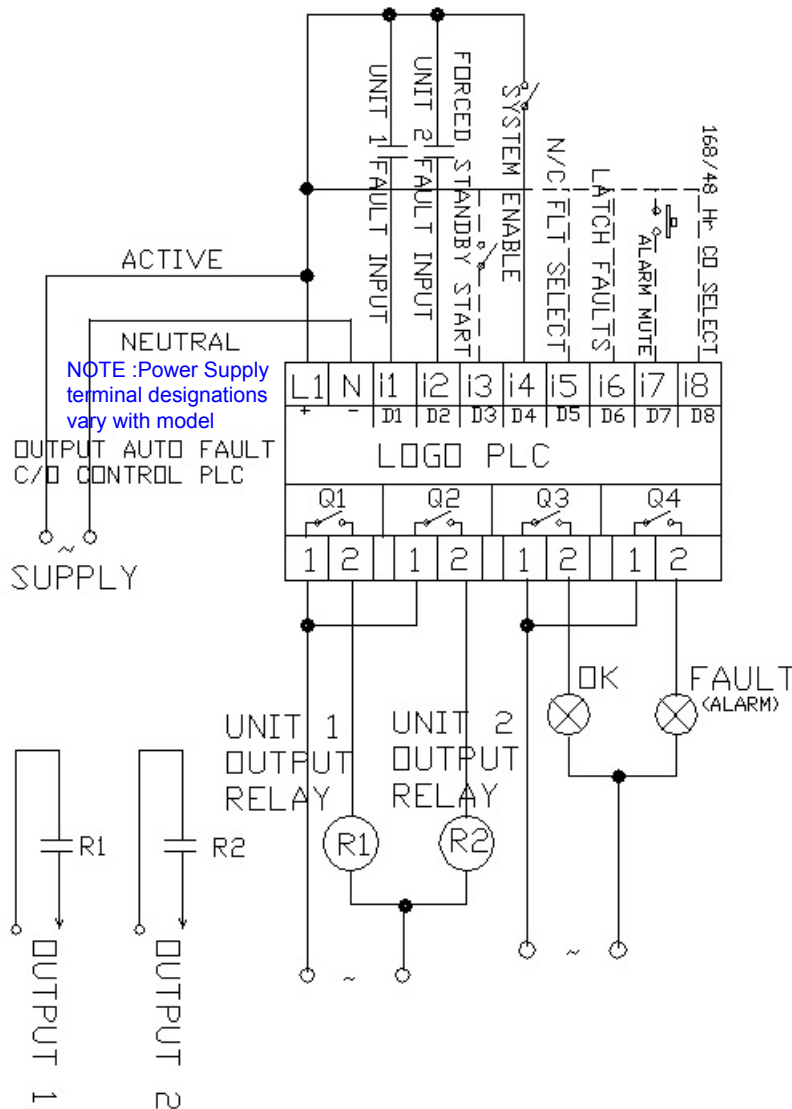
UNIT 1 FAULT INPUT
UNIT 2 FAULT INPUT
FORCED STANDBY START
SYSTEM ENABLE
N/C FLT SELECT
LATCH FAULTS
ALARM MUTE
168/48 Hr CO SELECT

ACTIVE
NEUTRAL
NOTE :Power Supply terminal designations vary with model

OUTPUT AUTO FAULT C/O CONTROL PLC

~
SUPPLY

| L1 | N | i1 | i2 | i3 | i4 | i5 | i6 | i7 | i8 |
|---|---|---|---|---|---|---|---|---|---|
| + | - | D1 | D2 | D3 | D4 | D5 | D6 | D7 | D8 |

LOGO PLC

| Q1 | | Q2 | | Q3 | | Q4 | |
|---|---|---|---|---|---|---|---|
| 1 | 2 | 1 | 2 | 1 | 2 | 1 | 2 |

OK
FAULT (ALARM)

UNIT 1 OUTPUT RELAY
UNIT 2 OUTPUT RELAY

R1
R2

R1
R2

OUTPUT 1
OUTPUT 2

~
~